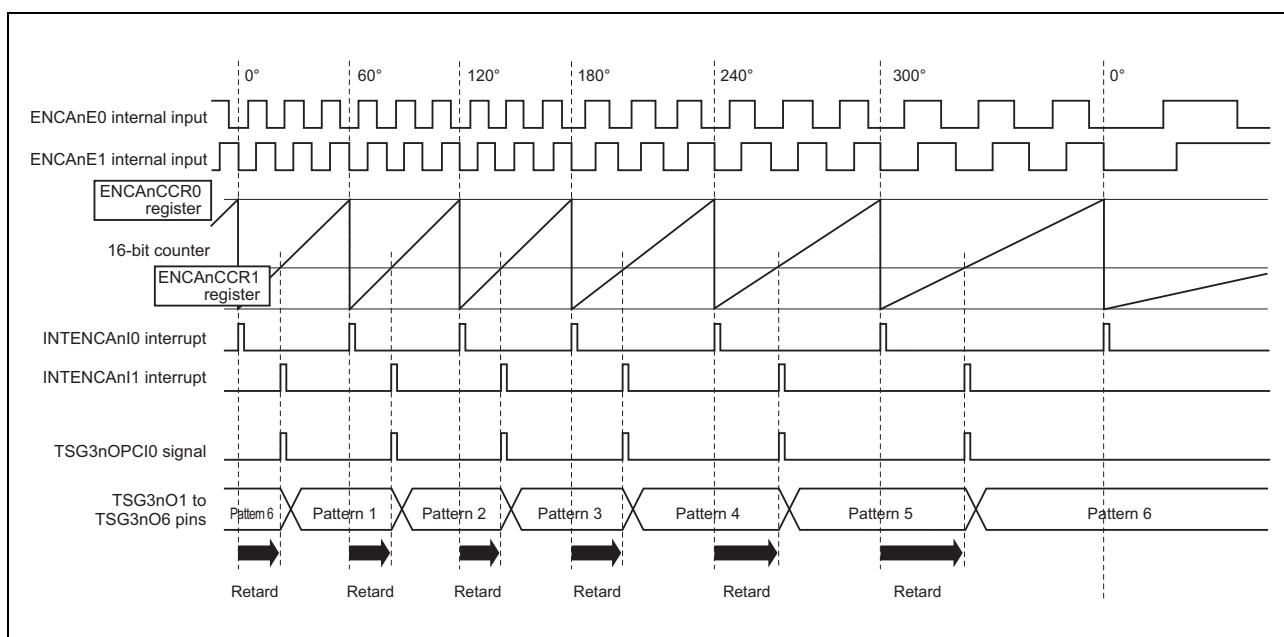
0°
60°
120°
180°
240°
300°
0°

ENCAnE0 internal input
ENCAnE1 internal input
ENCAnCCR0 register
16-bit counter
ENCAnCCR1 register
INTENCAnI0 interrupt
INTENCAnI1 interrupt
TSG3nOPCI0 signal
TSG3nO1 to TSG3nO6 pins

Pattern 6
Pattern 1
Pattern 2
Pattern 3
Pattern 4
Pattern 5
Pattern 6

Retard
Retard
Retard
Retard
Retard
Retard